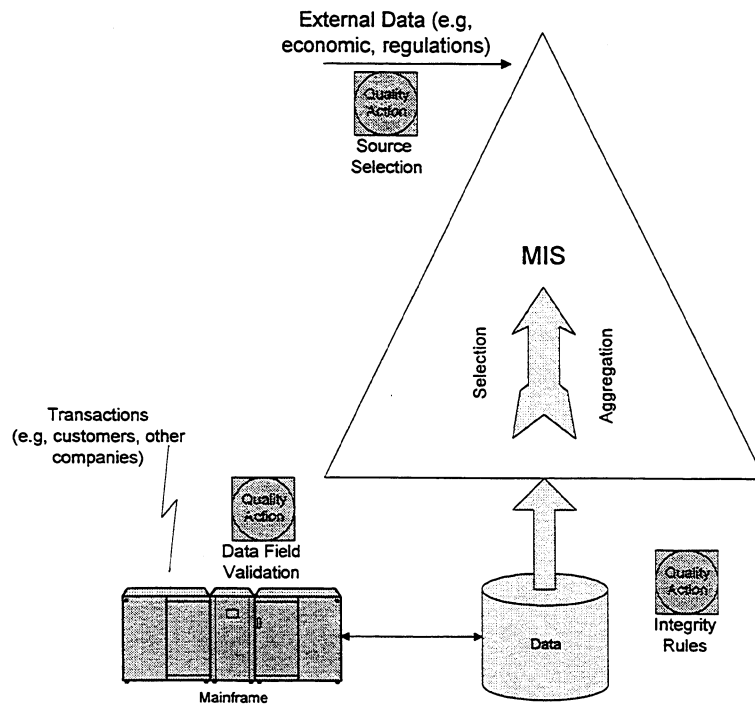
External Data (e.g, economic, regulations)

Quality Action

Source Selection

MIS

Selection

Aggregation

Transactions (e.g, customers, other companies)

Quality Action

Data Field Validation

Quality Action

Integrity Rules

Data

Mainframe